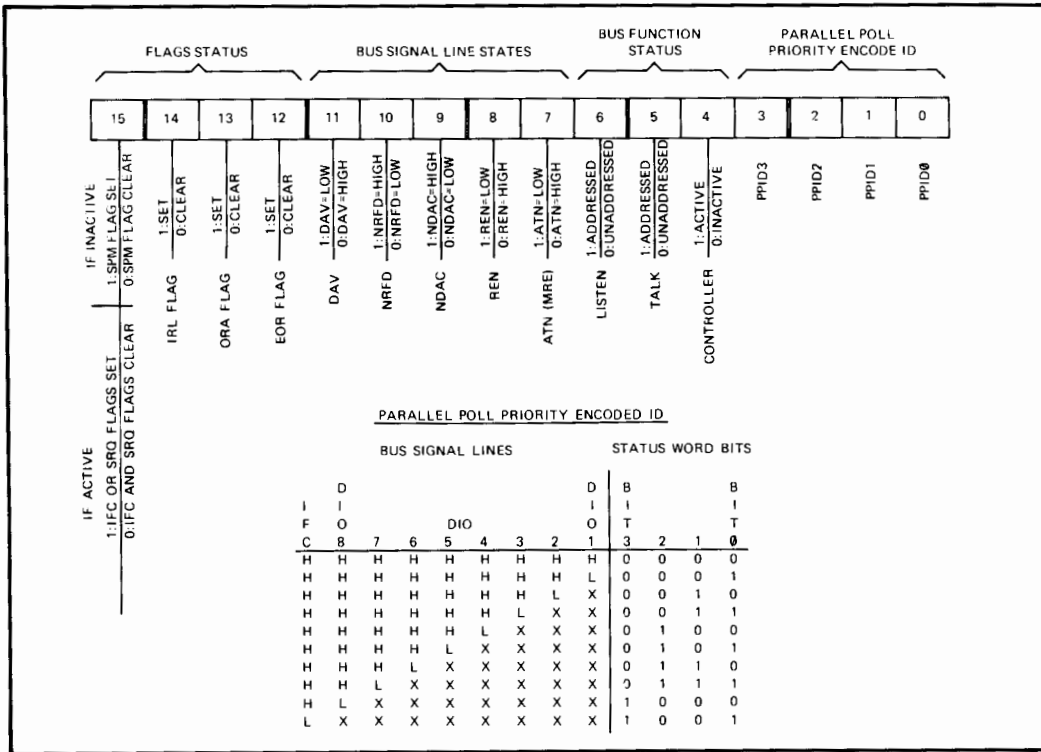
FLAGS STATUS

BUS SIGNAL LINE STATES

BUS FUNCTION STATUS

PARALLEL POLL PRIORITY ENCODE ID

| 15 | 14 | 13 | 12 | 11 | 10 | 9 | 8 | 7 | 6 | 5 | 4 | 3 | 2 | 1 | 0 |
|---|---|---|---|---|---|---|---|---|---|---|---|---|---|---|---|

IF INACTIVE
1:SPM FLAG SET
0:SPM FLAG CLEAR

IF ACTIVE
1:IFC OR SRQ FLAGS SET
0:IFC AND SRQ FLAGS CLEAR

IRL FLAG 1:SET 0:CLEAR

ORA FLAG 1:SET 0:CLEAR

EOR FLAG 1:SET 0:CLEAR

DAV 1:DAV=LOW 0:DAV=HIGH

NRFD 1:NRFD=HIGH 0:NRFD=LOW

NDAC 1:NDAC=HIGH 0:NDAC=LOW

REN 1:REN=LOW 0:REN=HIGH

ATN (MRE) 1:ATN=LOW 0:ATN=HIGH

LISTEN 1:ADDRESSED 0:UNADDRESSED

TALK 1:ADDRESSED 0:UNADDRESSED

CONTROLLER 1:ACTIVE 0:INACTIVE

PPID3

PPID2

PPID1

PPIDØ

PARALLEL POLL PRIORITY ENCODED ID

BUS SIGNAL LINES

STATUS WORD BITS

| IFC | DIO 8 | 7 | 6 | DIO 5 | 4 | 3 | 2 | DIO 1 | BIT 3 | 2 | 1 | BIT Ø |
|---|---|---|---|---|---|---|---|---|---|---|---|---|
| H | H | H | H | H | H | H | H | H | 0 | 0 | 0 | 0 |
| H | H | H | H | H | H | H | H | L | 0 | 0 | 0 | 1 |
| H | H | H | H | H | H | H | L | X | 0 | 0 | 1 | 0 |
| H | H | H | H | H | H | L | X | X | 0 | 0 | 1 | 1 |
| H | H | H | H | H | L | X | X | X | 0 | 1 | 0 | 0 |
| H | H | H | H | L | X | X | X | X | 0 | 1 | 0 | 1 |
| H | H | H | L | X | X | X | X | X | 0 | 1 | 1 | 0 |
| H | H | L | X | X | X | X | X | X | 0 | 1 | 1 | 1 |
| H | L | X | X | X | X | X | X | X | 1 | 0 | 0 | 0 |
| L | X | X | X | X | X | X | X | X | 1 | 0 | 0 | 1 |